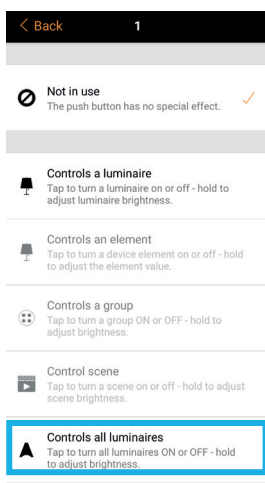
< Back 1

Not in use
The push button has no special effect.

Controls a luminaire
Tap to turn a luminaire on or off - hold to adjust luminaire brightness.

Controls an element
Tap to turn a device element on or off - hold to adjust the element value.

Controls a group
Tap to turn a group ON or OFF - hold to adjust brightness.

Control scene
Tap to turn a scene on or off - hold to adjust scene brightness.

Controls all luminaires
Tap to turn all luminaires ON or OFF - hold to adjust brightness.